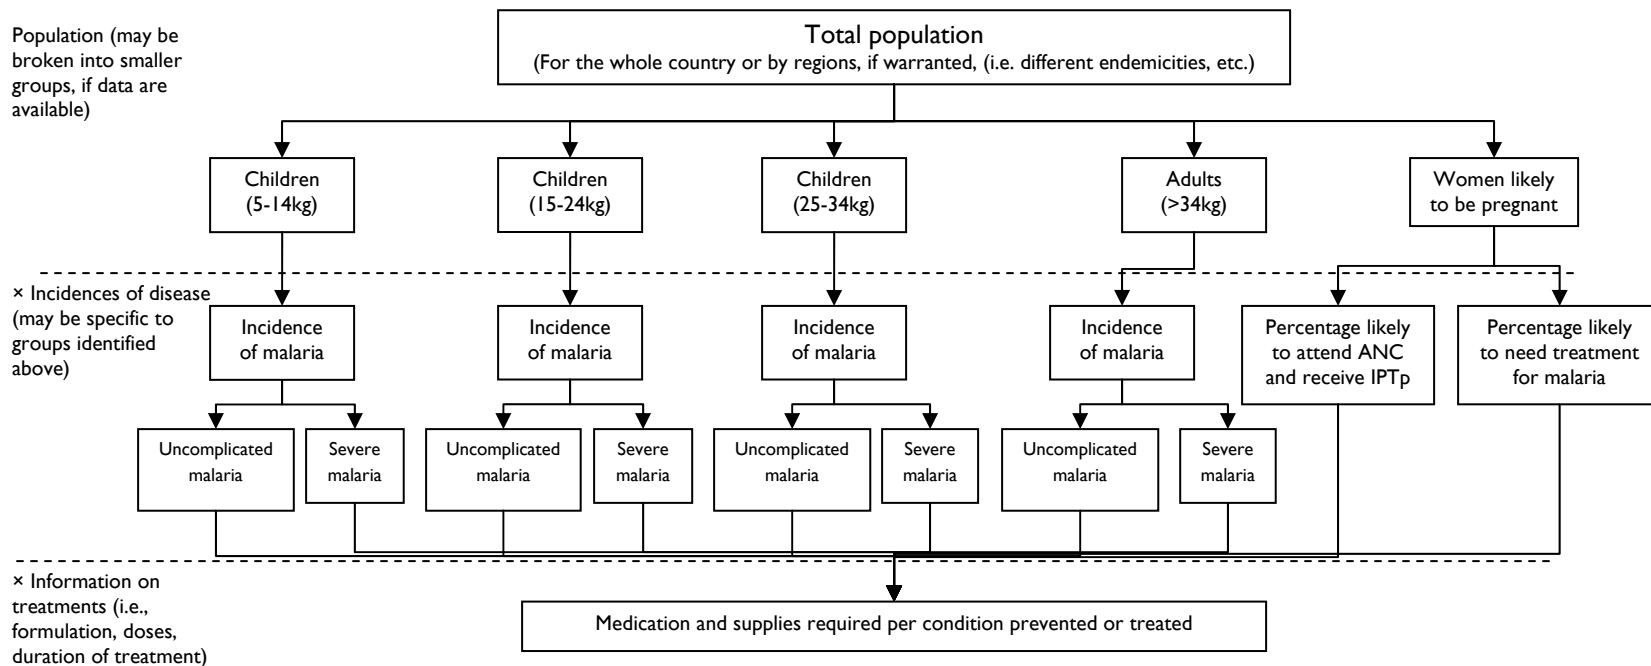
Population (may be broken into smaller groups, if data are available)

Total population
(For the whole country or by regions, if warranted, (i.e. different endemicities, etc.)

Children (5-14kg)

Children (15-24kg)

Children (25-34kg)

Adults (>34kg)

Women likely to be pregnant

× Incidences of disease (may be specific to groups identified above)

Incidence of malaria

Incidence of malaria

Incidence of malaria

Incidence of malaria

Percentage likely to attend ANC and receive IPTp

Percentage likely to need treatment for malaria

Uncomplicated malaria

Severe malaria

Uncomplicated malaria

Severe malaria

Uncomplicated malaria

Severe malaria

Uncomplicated malaria

Severe malaria

× Information on treatments (i.e., formulation, doses, duration of treatment)

Medication and supplies required per condition prevented or treated